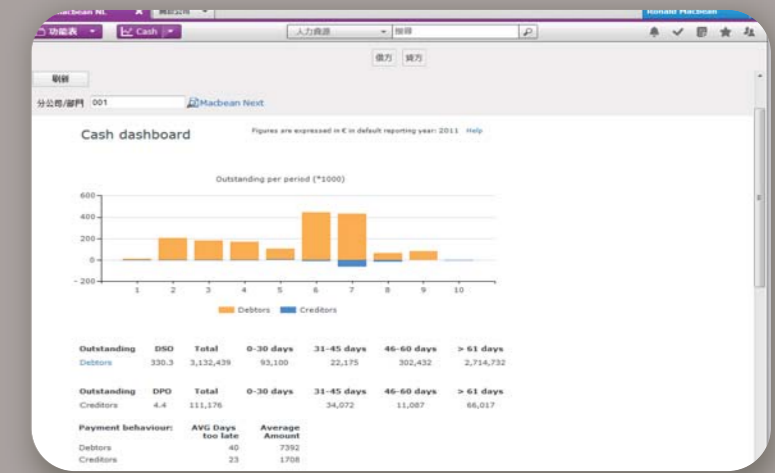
Macbean NL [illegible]
Ronald Macbean
功能表 Cash 人力資源 搜尋
借方 貸方
刷新
分公司/部門 001 Macbean Next

Cash dashboard
Figures are expressed in € in default reporting year: 2011 Help

Outstanding per period (*1000)
600
400
200
0
-200
1 2 3 4 5 6 7 8 9 10
Debtors Creditors

| Outstanding | DSO | Total | 0-30 days | 31-45 days | 46-60 days | > 61 days |
|---|---|---|---|---|---|---|
| Debtors | 330.3 | 3,132,439 | 93,100 | 22,175 | 302,432 | 2,714,732 |

| Outstanding | DPO | Total | 0-30 days | 31-45 days | 46-60 days | > 61 days |
|---|---|---|---|---|---|---|
| Creditors | 4.4 | 111,176 | | 34,072 | 11,087 | 66,017 |

| Payment behaviour: | AVG Days too late | Average Amount |
|---|---|---|
| Debtors | 40 | 7392 |
| Creditors | 23 | 1708 |